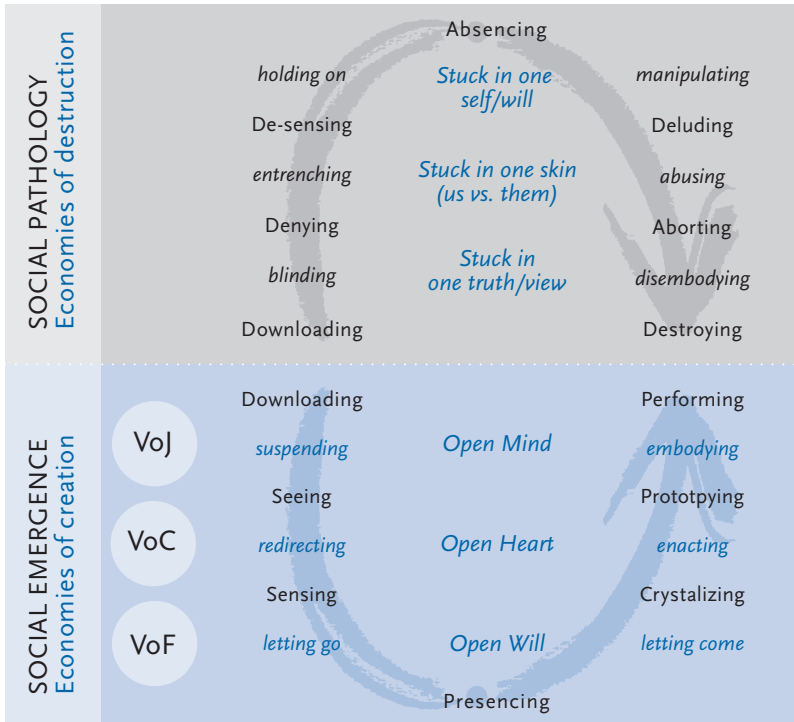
SOCIAL PATHOLOGY
Economies of destruction

Absencing

holding on

Stuck in one self/will

manipulating

De-sensing

Deluding

entrenching

Stuck in one skin (us vs. them)

abusing

Denying

Aborting

blinding

Stuck in one truth/view

disembodying

Downloading

Destroying

SOCIAL EMERGENCE
Economies of creation

Downloading

Performing

VoJ

suspending

Open Mind

embodying

Seeing

Prototpying

VoC

redirecting

Open Heart

enacting

Sensing

Crystalizing

VoF

letting go

Open Will

letting come

Presencing